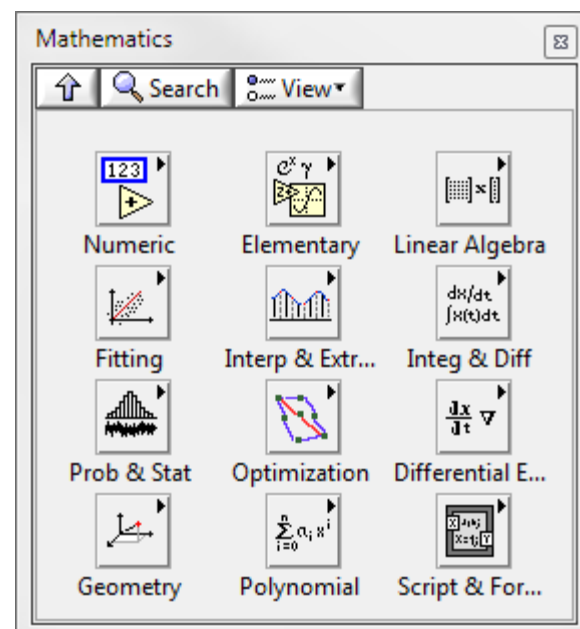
Mathematics

Search View

123

Numeric

$e^x$ γ

Elementary

Linear Algebra

Fitting

Interp & Extr...

dx/dt
∫x(t)dt

Integ & Diff

Prob & Stat

Optimization

$\frac{dx}{dt}$ ∇

Differential E...

Geometry

$\sum_{i=0}^{n} a_i x^i$

Polynomial

Script & For...